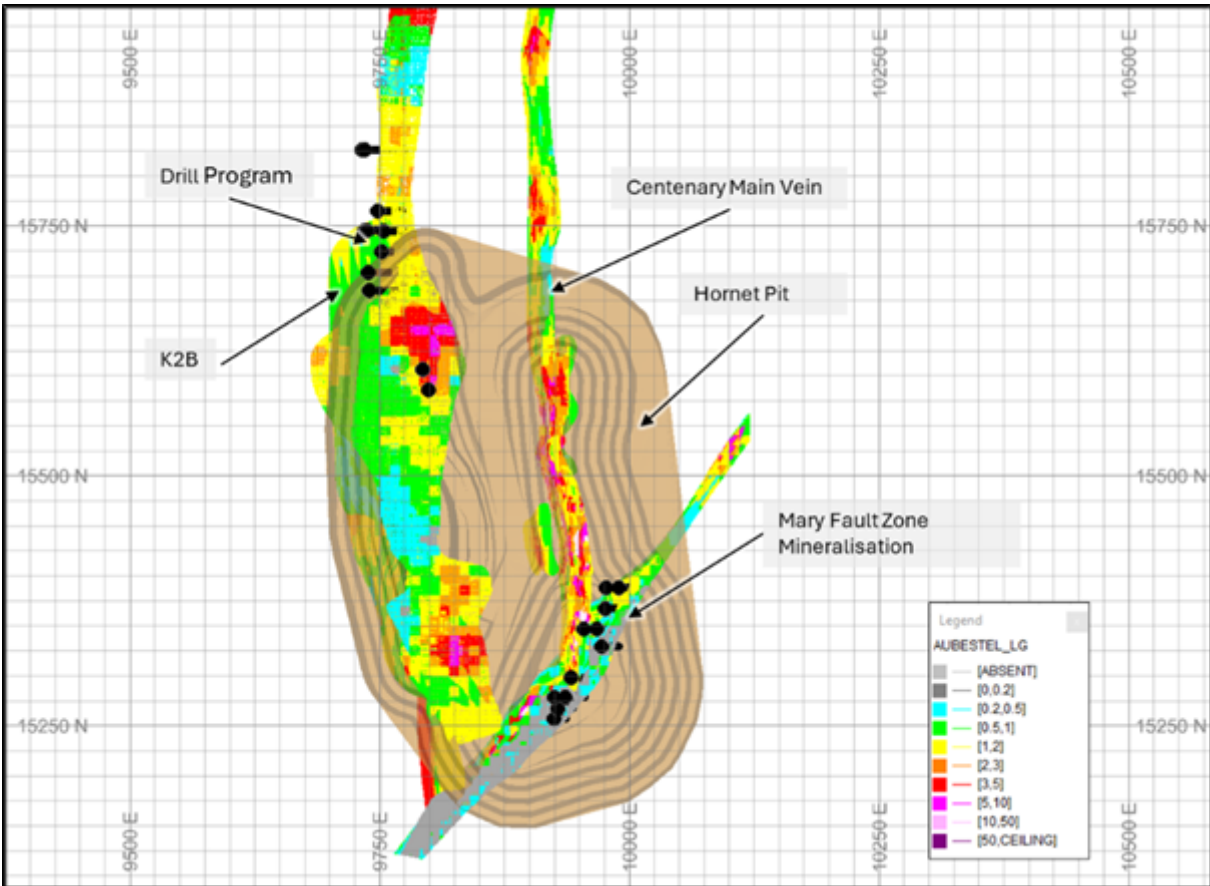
9500 E
9750 E
10000 E
10250 E
10500 E

Drill Program

Centenary Main Vein

15750 N
15750 N

Hornet Pit

K2B

15500 N
15500 N

Mary Fault Zone Mineralisation

Legend
AUBESTEL_LG
[ABSENT]
[0,0.2]
[0.2,0.5]
[0.5,1]
[1,2]
[2,3]
[3,5]
[5,10]
[10,50]
[50,CEILING]

15250 N
15250 N

9500 E
9750 E
10000 E
10250 E
10500 E